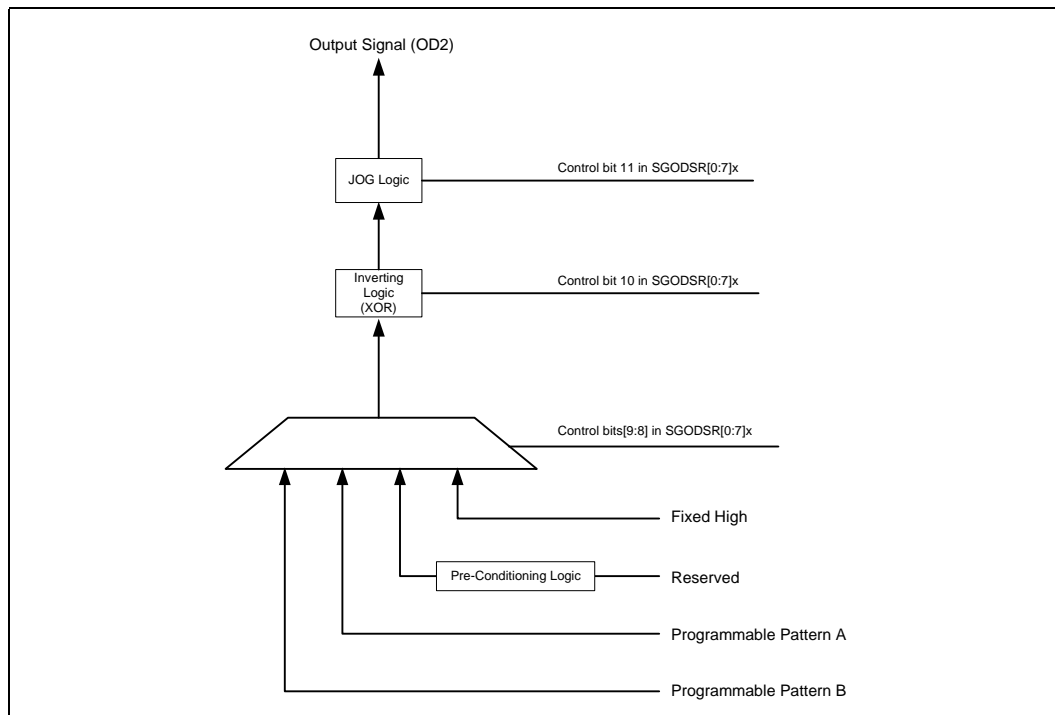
Output Signal (OD2)

JOG Logic

Control bit 11 in SGODSR[0:7]x

Inverting Logic (XOR)

Control bit 10 in SGODSR[0:7]x

Control bits[9:8] in SGODSR[0:7]x

Fixed High

Pre-Conditioning Logic

Reserved

Programmable Pattern A

Programmable Pattern B